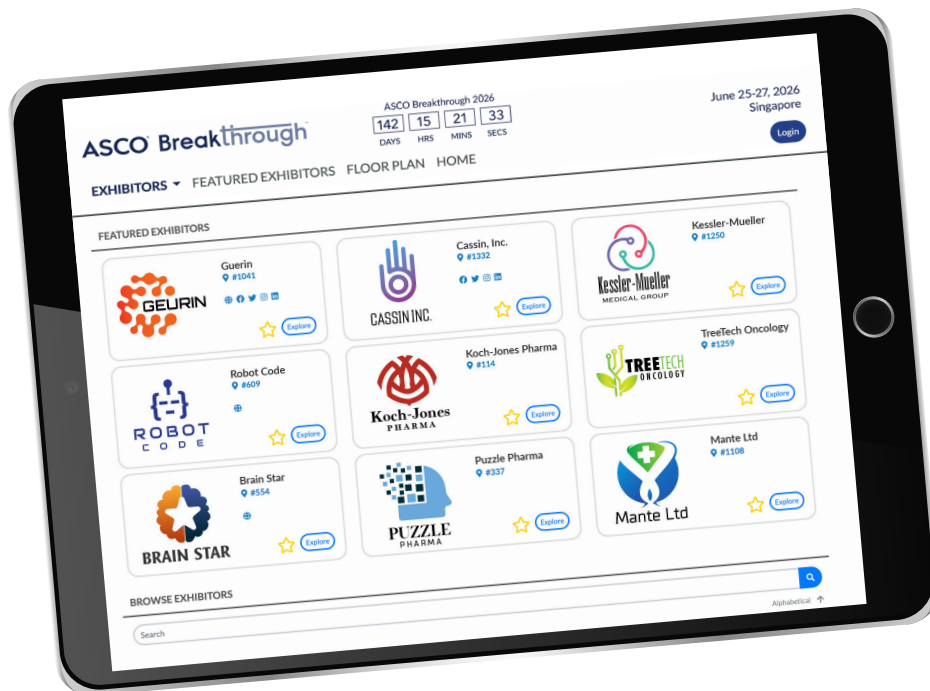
ASCO Breakthrough

ASCO Breakthrough 2026

| 142 | 15 | 21 | 33 |
|---|---|---|---|
| DAYS | HRS | MINS | SECS |

June 25-27, 2026
Singapore

Login

EXHIBITORS FEATURED EXHIBITORS FLOOR PLAN HOME

FEATURED EXHIBITORS

GEURIN
Guerin
#1041
Explore

CASSIN INC.
Cassin, Inc.
#1332
Explore

Kessler-Mueller MEDICAL GROUP
Kessler-Mueller
#1250
Explore

ROBOT CODE
Robot Code
#609
Explore

Koch-Jones PHARMA
Koch-Jones Pharma
#114
Explore

TREETECH ONCOLOGY
TreeTech Oncology
#1259
Explore

BRAIN STAR
Brain Star
#554
Explore

PUZZLE PHARMA
Puzzle Pharma
#337
Explore

Mante Ltd
Mante Ltd
#1108
Explore

BROWSE EXHIBITORS

Alphabetical

Search